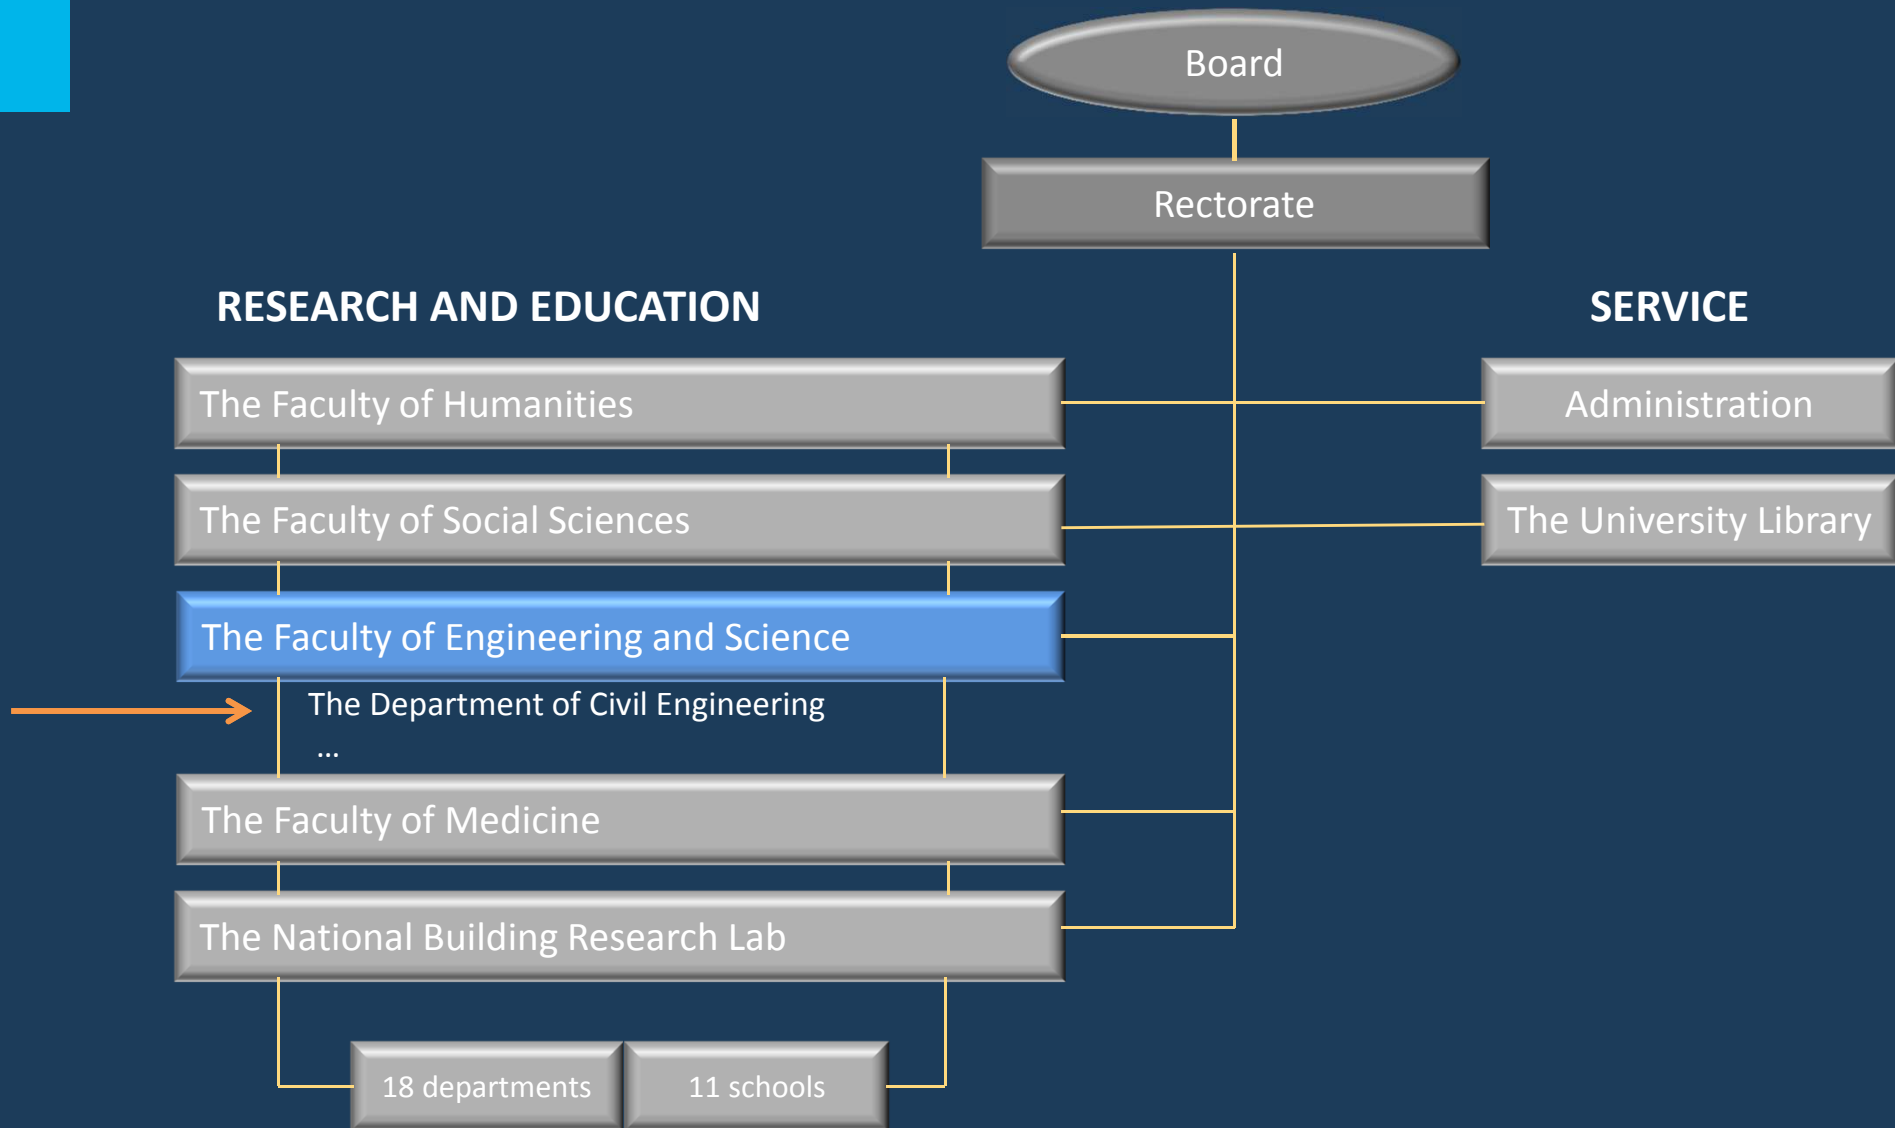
Board

Rectorate

RESEARCH AND EDUCATION

SERVICE

The Faculty of Humanities

Administration

The Faculty of Social Sciences

The University Library

The Faculty of Engineering and Science

The Department of Civil Engineering

...

The Faculty of Medicine

The National Building Research Lab

18 departments

11 schools